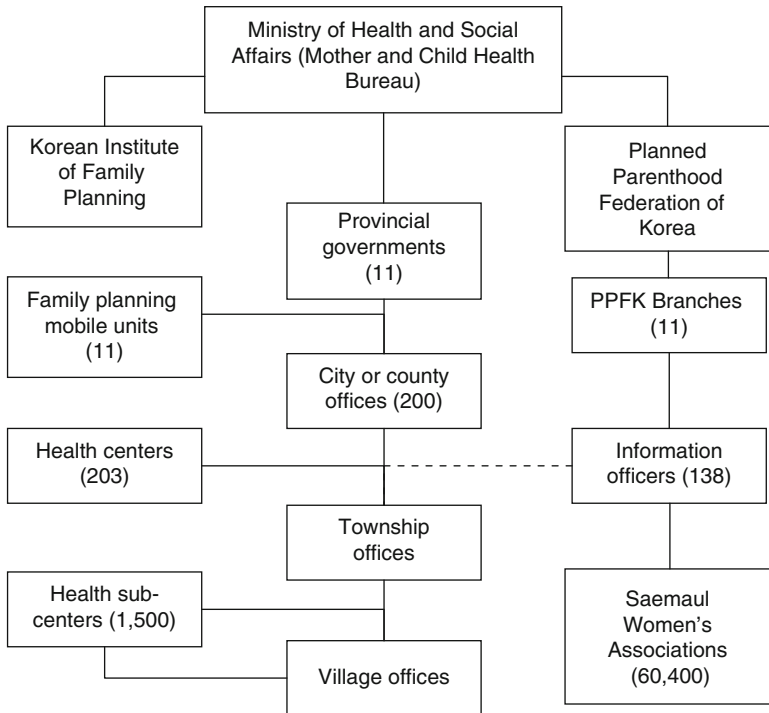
Ministry of Health and Social Affairs (Mother and Child Health Bureau)

Korean Institute of Family Planning

Provincial governments (11)

Planned Parenthood Federation of Korea

Family planning mobile units (11)

PPFK Branches (11)

City or county offices (200)

Health centers (203)

Information officers (138)

Township offices

Health sub-centers (1,500)

Saemaul Women's Associations (60,400)

Village offices